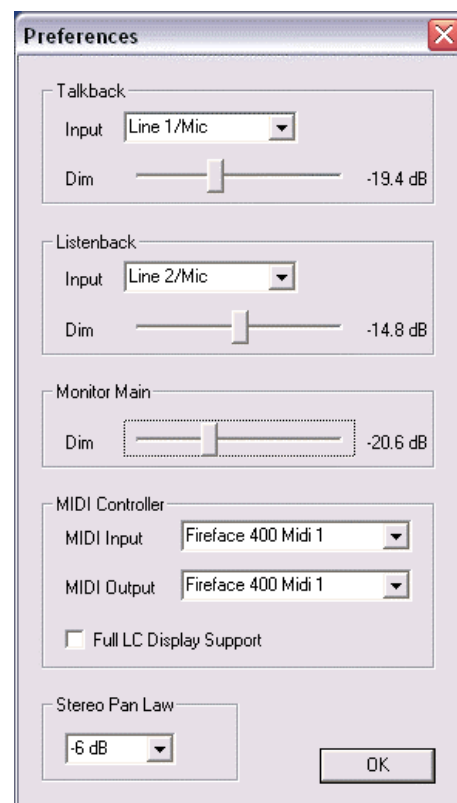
Preferences

Talkback
Input Line 1/Mic
Dim -19.4 dB

Listenback
Input Line 2/Mic
Dim -14.8 dB

Monitor Main
Dim -20.6 dB

MIDI Controller
MIDI Input Fireface 400 Midi 1
MIDI Output Fireface 400 Midi 1
Full LC Display Support

Stereo Pan Law
-6 dB

OK